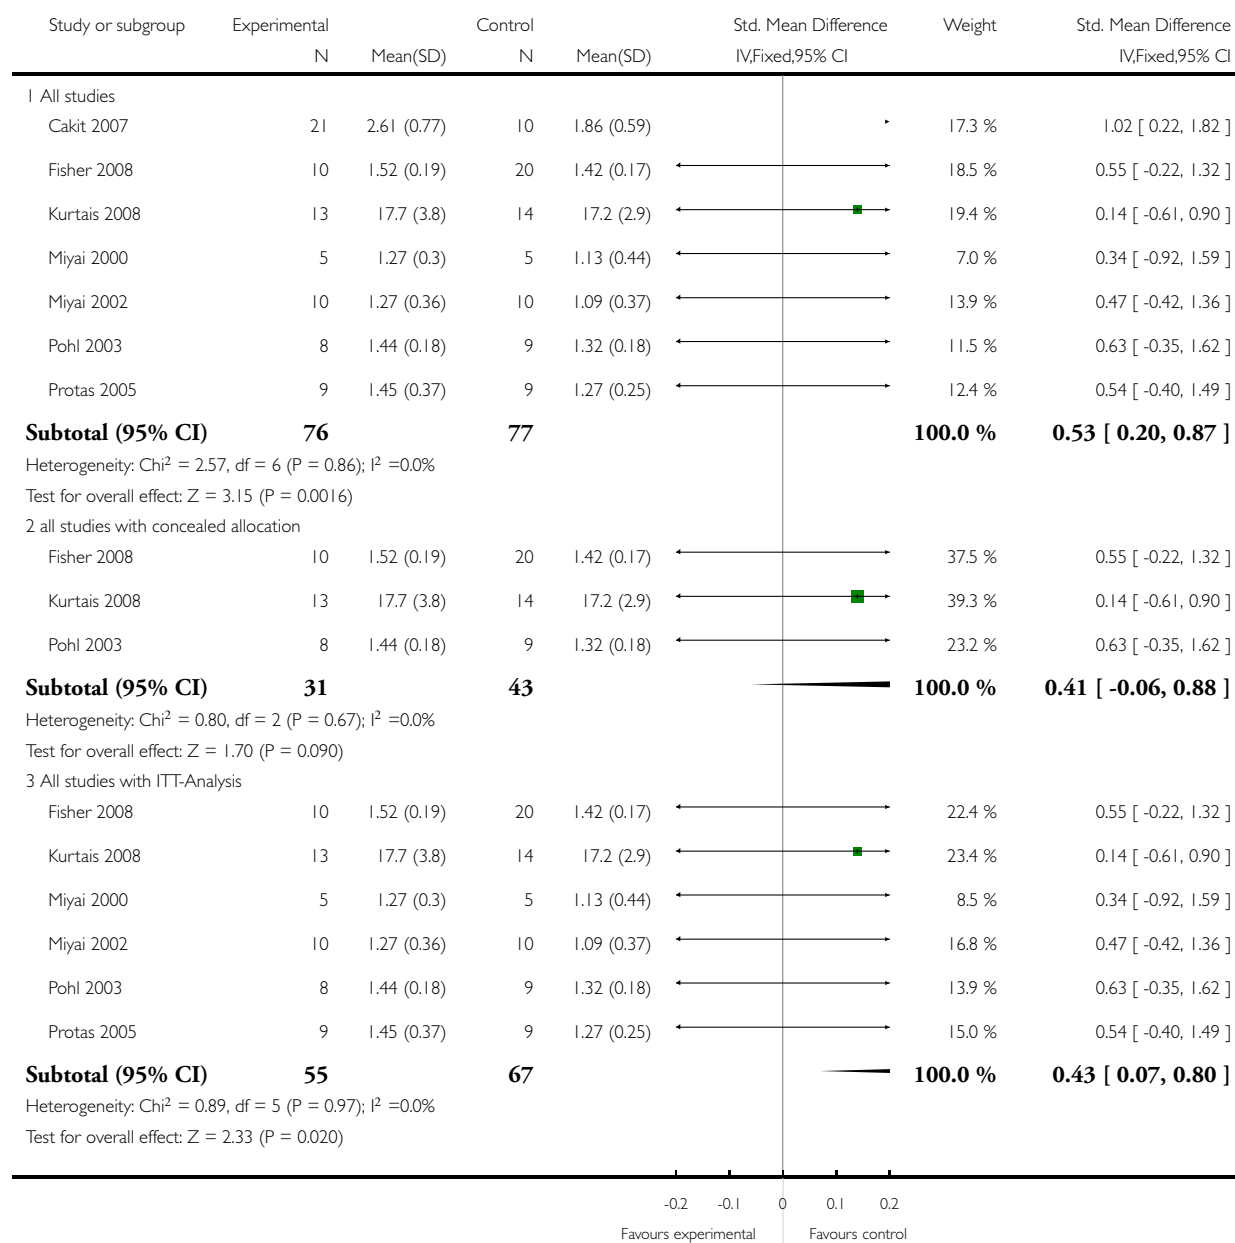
| Study or subgroup | Experimental N | Mean(SD) | Control N | Mean(SD) | Std. Mean Difference IV,Fixed,95% CI | Weight | Std. Mean Difference IV,Fixed,95% CI |
|---|---|---|---|---|---|---|---|
| 1 All studies | | | | | | | |
| Cakit 2007 | 21 | 2.61 (0.77) | 10 | 1.86 (0.59) | | 17.3 % | 1.02 [ 0.22, 1.82 ] |
| Fisher 2008 | 10 | 1.52 (0.19) | 20 | 1.42 (0.17) | | 18.5 % | 0.55 [ -0.22, 1.32 ] |
| Kurtais 2008 | 13 | 17.7 (3.8) | 14 | 17.2 (2.9) | | 19.4 % | 0.14 [ -0.61, 0.90 ] |
| Miyai 2000 | 5 | 1.27 (0.3) | 5 | 1.13 (0.44) | | 7.0 % | 0.34 [ -0.92, 1.59 ] |
| Miyai 2002 | 10 | 1.27 (0.36) | 10 | 1.09 (0.37) | | 13.9 % | 0.47 [ -0.42, 1.36 ] |
| Pohl 2003 | 8 | 1.44 (0.18) | 9 | 1.32 (0.18) | | 11.5 % | 0.63 [ -0.35, 1.62 ] |
| Protas 2005 | 9 | 1.45 (0.37) | 9 | 1.27 (0.25) | | 12.4 % | 0.54 [ -0.40, 1.49 ] |
| **Subtotal (95% CI)** | **76** | | **77** | | | **100.0 %** | **0.53 [ 0.20, 0.87 ]** |
| Heterogeneity: Chi$^2$ = 2.57, df = 6 (P = 0.86); I$^2$ =0.0% | | | | | | | |
| Test for overall effect: Z = 3.15 (P = 0.0016) | | | | | | | |
| 2 all studies with concealed allocation | | | | | | | |
| Fisher 2008 | 10 | 1.52 (0.19) | 20 | 1.42 (0.17) | | 37.5 % | 0.55 [ -0.22, 1.32 ] |
| Kurtais 2008 | 13 | 17.7 (3.8) | 14 | 17.2 (2.9) | | 39.3 % | 0.14 [ -0.61, 0.90 ] |
| Pohl 2003 | 8 | 1.44 (0.18) | 9 | 1.32 (0.18) | | 23.2 % | 0.63 [ -0.35, 1.62 ] |
| **Subtotal (95% CI)** | **31** | | **43** | | | **100.0 %** | **0.41 [ -0.06, 0.88 ]** |
| Heterogeneity: Chi$^2$ = 0.80, df = 2 (P = 0.67); I$^2$ =0.0% | | | | | | | |
| Test for overall effect: Z = 1.70 (P = 0.090) | | | | | | | |
| 3 All studies with ITT-Analysis | | | | | | | |
| Fisher 2008 | 10 | 1.52 (0.19) | 20 | 1.42 (0.17) | | 22.4 % | 0.55 [ -0.22, 1.32 ] |
| Kurtais 2008 | 13 | 17.7 (3.8) | 14 | 17.2 (2.9) | | 23.4 % | 0.14 [ -0.61, 0.90 ] |
| Miyai 2000 | 5 | 1.27 (0.3) | 5 | 1.13 (0.44) | | 8.5 % | 0.34 [ -0.92, 1.59 ] |
| Miyai 2002 | 10 | 1.27 (0.36) | 10 | 1.09 (0.37) | | 16.8 % | 0.47 [ -0.42, 1.36 ] |
| Pohl 2003 | 8 | 1.44 (0.18) | 9 | 1.32 (0.18) | | 13.9 % | 0.63 [ -0.35, 1.62 ] |
| Protas 2005 | 9 | 1.45 (0.37) | 9 | 1.27 (0.25) | | 15.0 % | 0.54 [ -0.40, 1.49 ] |
| **Subtotal (95% CI)** | **55** | | **67** | | | **100.0 %** | **0.43 [ 0.07, 0.80 ]** |
| Heterogeneity: Chi$^2$ = 0.89, df = 5 (P = 0.97); I$^2$ =0.0% | | | | | | | |
| Test for overall effect: Z = 2.33 (P = 0.020) | | | | | | | |

-0.2 -0.1 0 0.1 0.2

Favours experimental Favours control